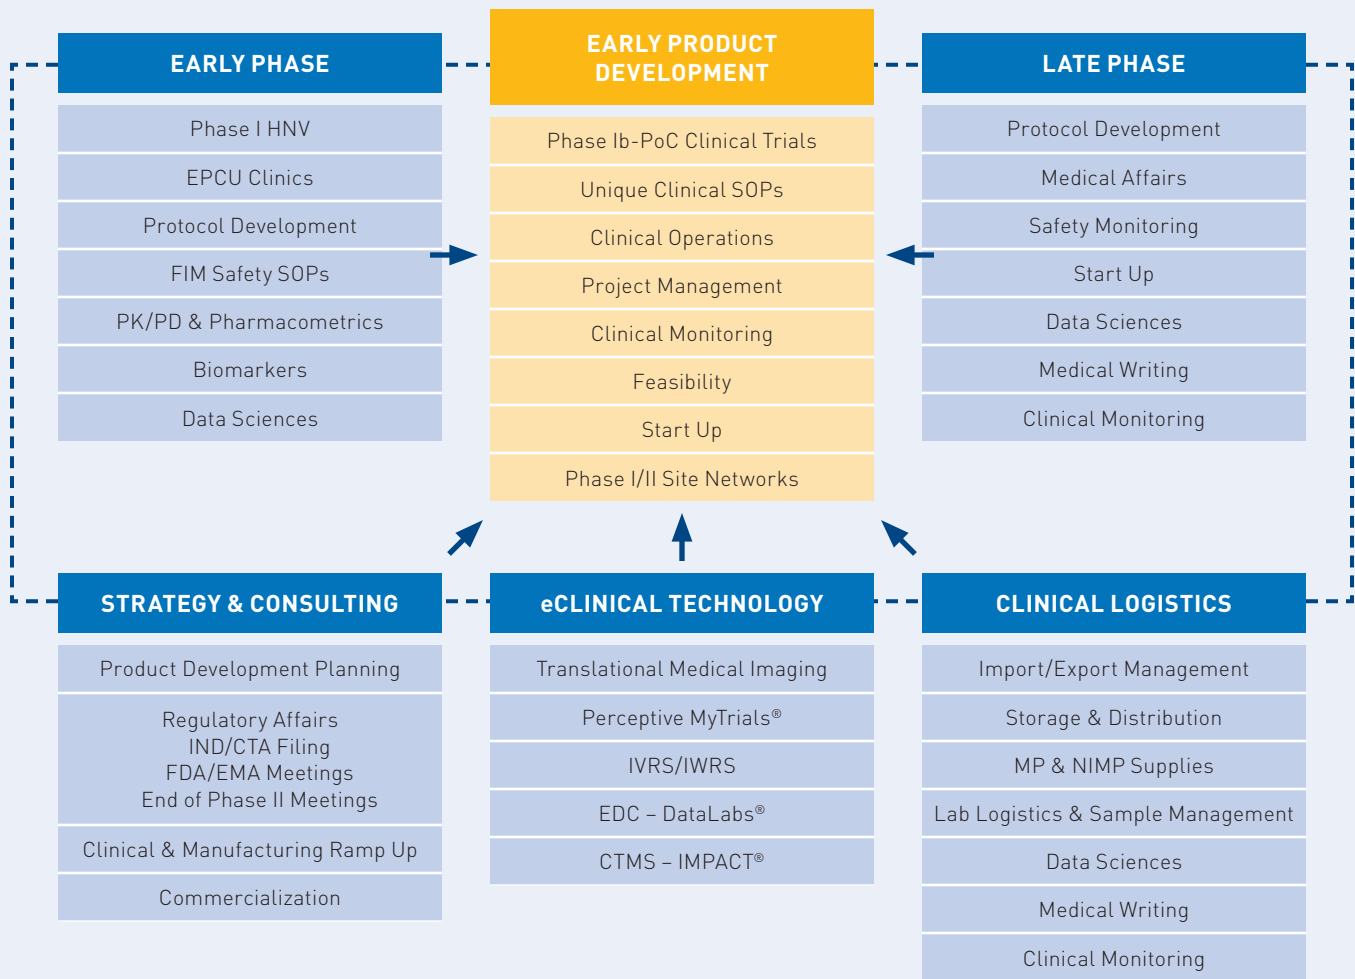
EARLY PHASE

Phase I HNV

EPCU Clinics

Protocol Development

FIM Safety SOPs

PK/PD & Pharmacometrics

Biomarkers

Data Sciences

EARLY PRODUCT DEVELOPMENT

Phase Ib-PoC Clinical Trials

Unique Clinical SOPs

Clinical Operations

Project Management

Clinical Monitoring

Feasibility

Start Up

Phase I/II Site Networks

LATE PHASE

Protocol Development

Medical Affairs

Safety Monitoring

Start Up

Data Sciences

Medical Writing

Clinical Monitoring

STRATEGY & CONSULTING

Product Development Planning

Regulatory Affairs
IND/CTA Filing
FDA/EMA Meetings
End of Phase II Meetings

Clinical & Manufacturing Ramp Up

Commercialization

eCLINICAL TECHNOLOGY

Translational Medical Imaging

Perceptive MyTrials®

IVRS/IWRS

EDC – DataLabs®

CTMS – IMPACT®

CLINICAL LOGISTICS

Import/Export Management

Storage & Distribution

MP & NIMP Supplies

Lab Logistics & Sample Management

Data Sciences

Medical Writing

Clinical Monitoring